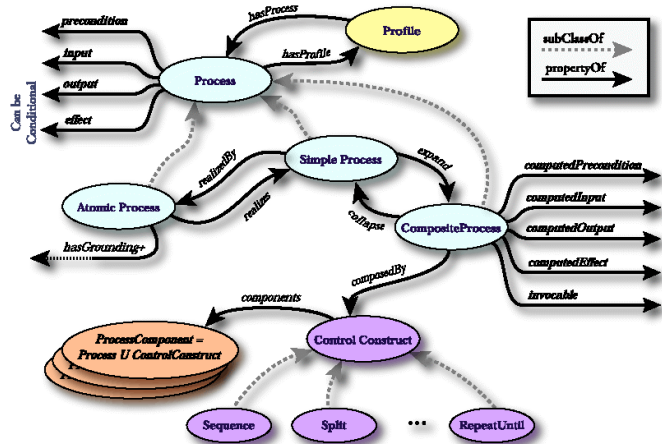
hasProcess
Profile
hasProfile
preconditioninputoutputeffect
Can be Conditional
Process
subClassOf
propertyOf
realizedBy
Simple Process
expand
computedPrecondition
Atomic Process
realizes
collapse
computedInput
CompositeProcess
computedOutput
hasGrounding+
computedEffect
composedBy
invocable
components
ProcessComponent = Process U ControlConstruct
Control Construct
Sequence
Split
...
RepeatUntil